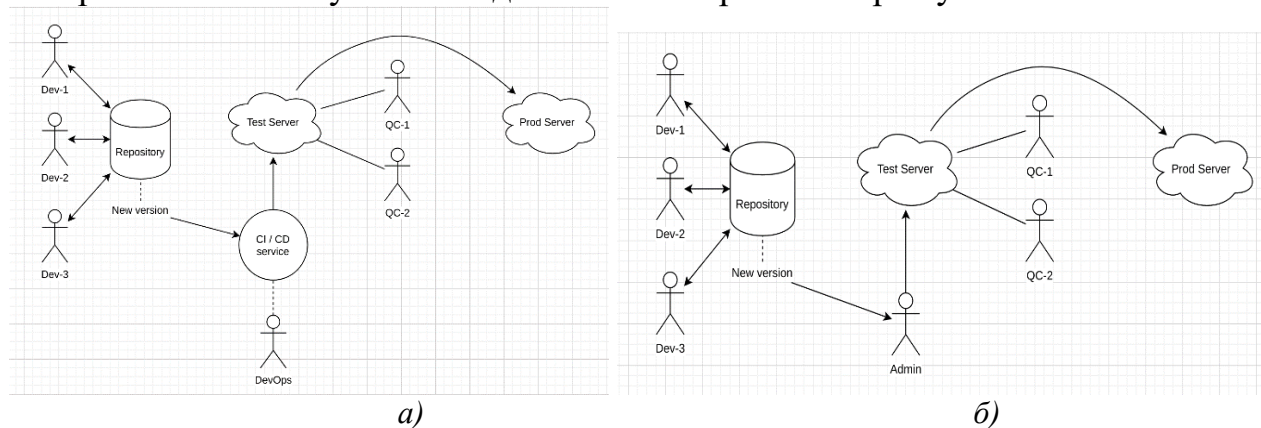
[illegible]

Dev-1

Dev-2

Dev-3

Repository

New version

Test Server

QC-1

QC-2

Prod Server

CI / CD service

DevOps

а)

Dev-1

Dev-2

Dev-3

Repository

New version

Test Server

QC-1

QC-2

Prod Server

Admin

б)